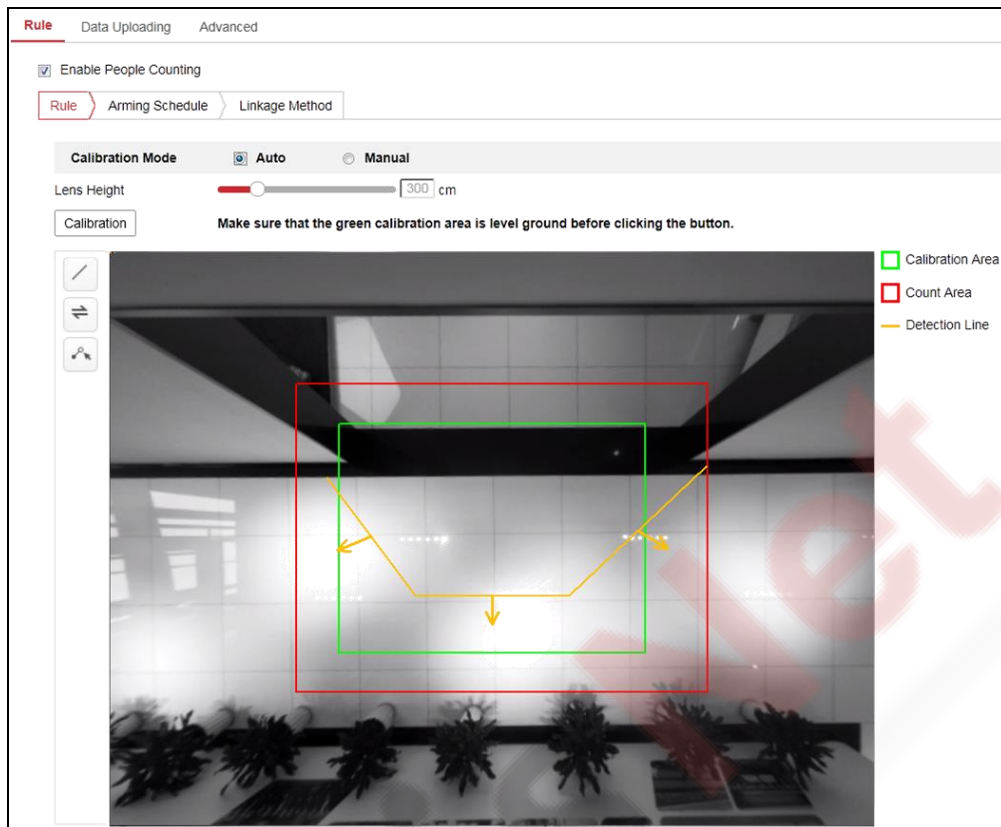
Rule Data Uploading Advanced

Enable People Counting

Rule Arming Schedule Linkage Method

Calibration Mode Auto Manual

Lens Height 300 cm

Calibration Make sure that the green calibration area is level ground before clicking the button.

Calibration Area
Count Area
Detection Line